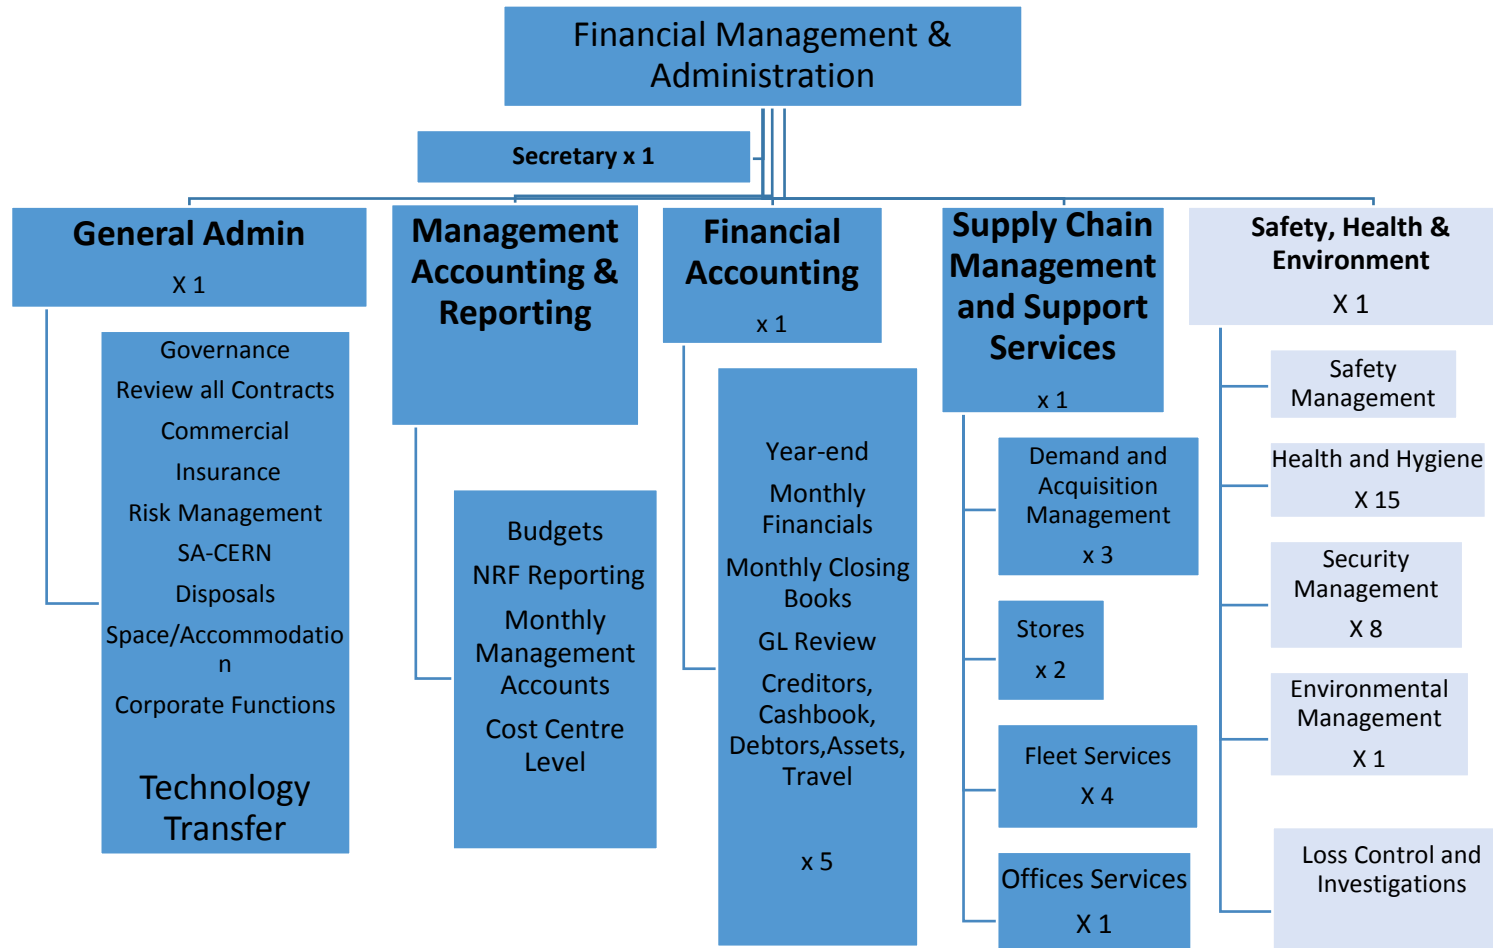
Financial Management & Administration

Secretary x 1

General Admin
X 1

Governance
Review all Contracts
Commercial
Insurance
Risk Management
SA-CERN
Disposals
Space/Accommodatio n
Corporate Functions

Technology Transfer

Management Accounting & Reporting

Budgets
NRF Reporting
Monthly Management Accounts
Cost Centre Level

Financial Accounting
x 1

Year-end
Monthly Financials
Monthly Closing Books
GL Review
Creditors, Cashbook, Debtors,Assets, Travel

x 5

Supply Chain Management and Support Services
x 1

Demand and Acquisition Management
x 3

Stores
x 2

Fleet Services
X 4

Offices Services
X 1

Safety, Health & Environment
X 1

Safety Management

Health and Hygiene
X 15

Security Management
X 8

Environmental Management
X 1

Loss Control and Investigations